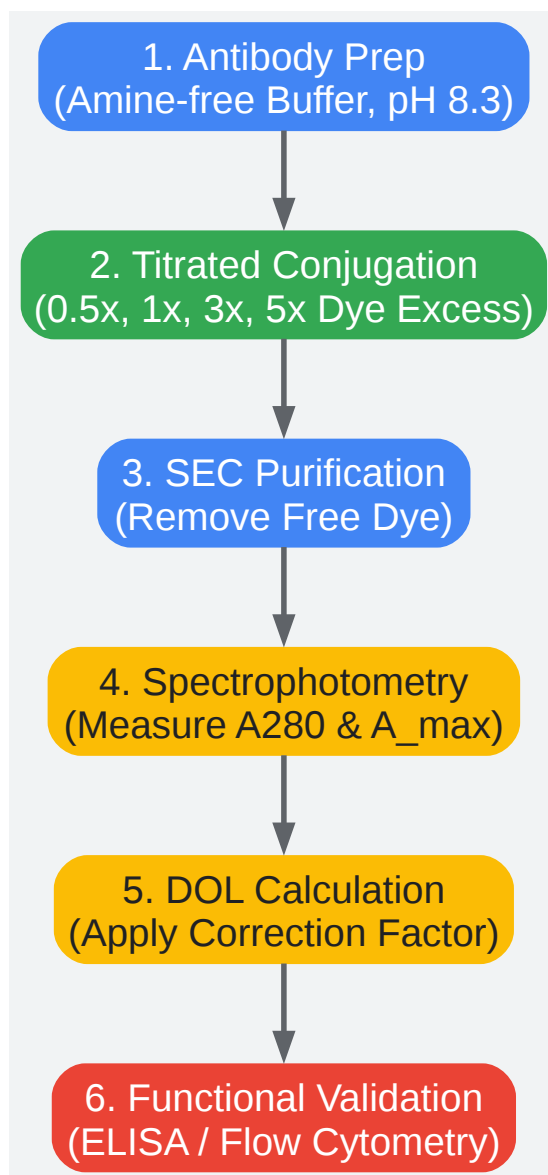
1. Antibody Prep
(Amine-free Buffer, pH 8.3)

2. Titrated Conjugation
(0.5x, 1x, 3x, 5x Dye Excess)

3. SEC Purification
(Remove Free Dye)

4. Spectrophotometry
(Measure A280 & A_max)

5. DOL Calculation
(Apply Correction Factor)

6. Functional Validation
(ELISA / Flow Cytometry)